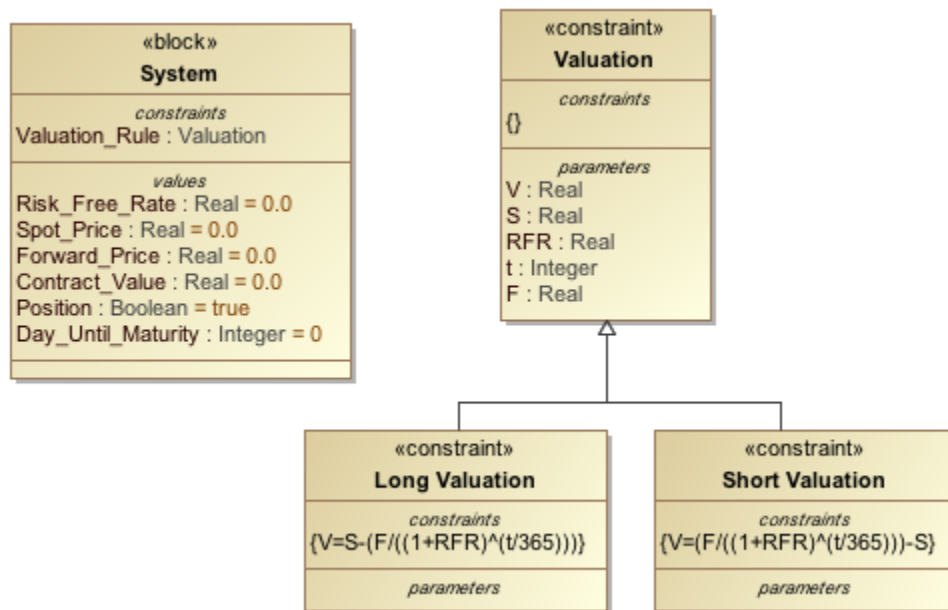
«block»
System

constraints
Valuation_Rule : Valuation

values
Risk_Free_Rate : Real = 0.0
Spot_Price : Real = 0.0
Forward_Price : Real = 0.0
Contract_Value : Real = 0.0
Position : Boolean = true
Day_Until_Maturity : Integer = 0

«constraint»
Valuation

constraints
{}

parameters
V : Real
S : Real
RFR : Real
t : Integer
F : Real

«constraint»
Long Valuation

constraints
{V=S-(F/((1+RFR)^(t/365)))}

parameters

«constraint»
Short Valuation

constraints
{V=(F/((1+RFR)^(t/365)))-S}

parameters